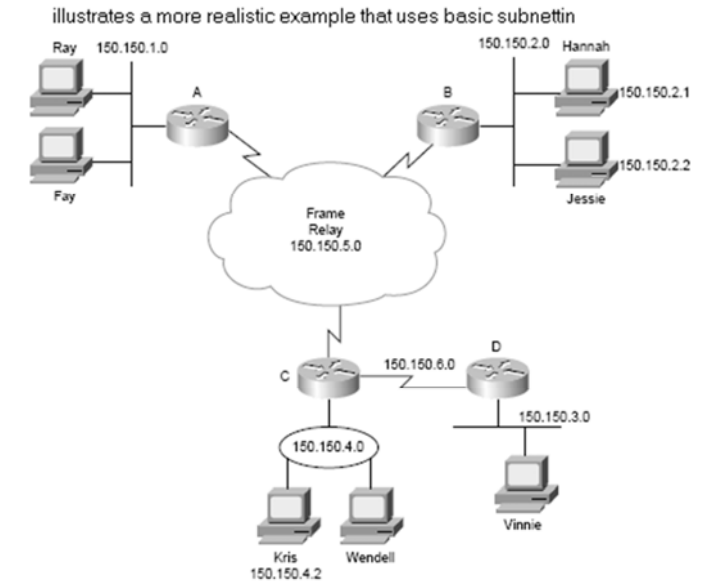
illustrates a more realistic example that uses basic subnettin

Ray
150.150.1.0
Fay
A
B
150.150.2.0
Hannah
150.150.2.1
150.150.2.2
Jessie

Frame Relay 150.150.5.0

C
150.150.6.0
D
150.150.3.0
150.150.4.0
Kris
150.150.4.2
Wendell
Vinnie